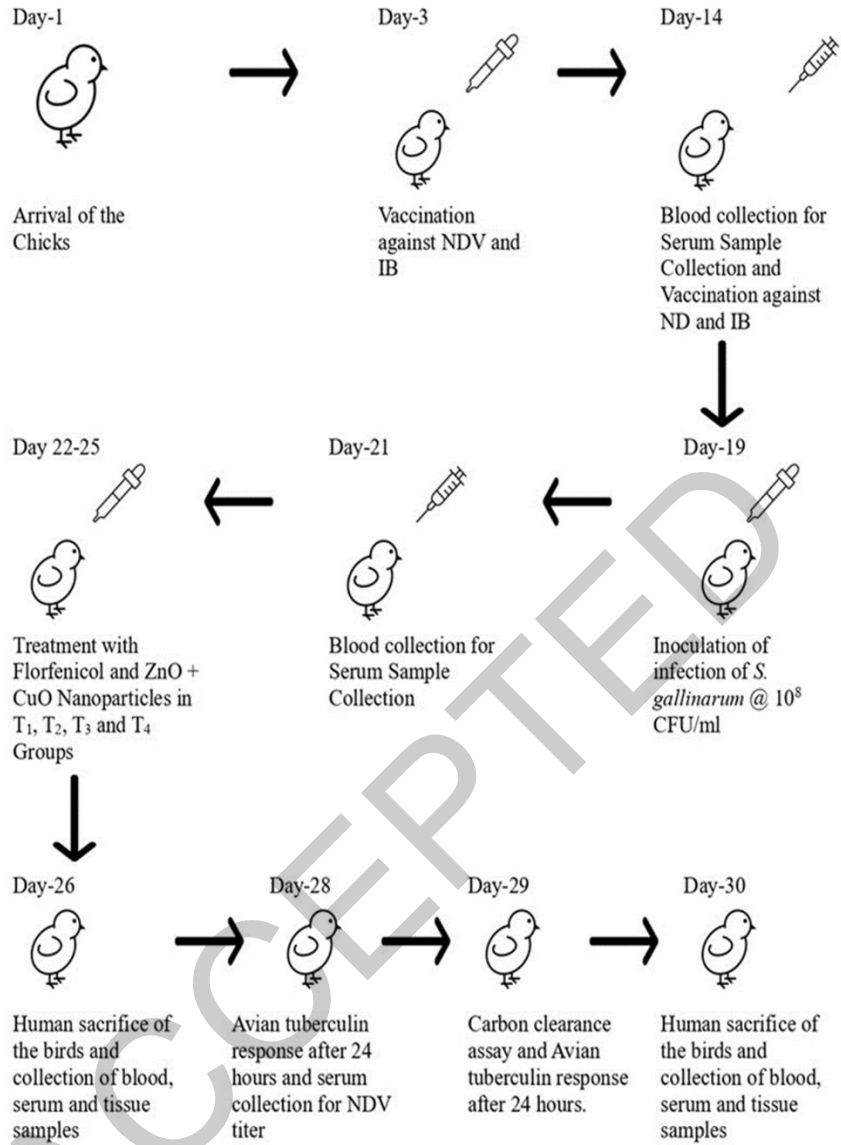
Day-1

Arrival of the Chicks

Day-3

Vaccination against NDV and IB

Day-14

Blood collection for Serum Sample Collection and Vaccination against ND and IB

Day-19

Inoculation of infection of *S. gallinarum* @ $10^8$ CFU/ml

Day-21

Blood collection for Serum Sample Collection

Day 22-25

Treatment with Florfenicol and ZnO + CuO Nanoparticles in $T_1$, $T_2$, $T_3$ and $T_4$ Groups

Day-26

Human sacrifice of the birds and collection of blood, serum and tissue samples

Day-28

Avian tuberculin response after 24 hours and serum collection for NDV titer

Day-29

Carbon clearance assay and Avian tuberculin response after 24 hours.

Day-30

Human sacrifice of the birds and collection of blood, serum and tissue samples

ACCEPTED